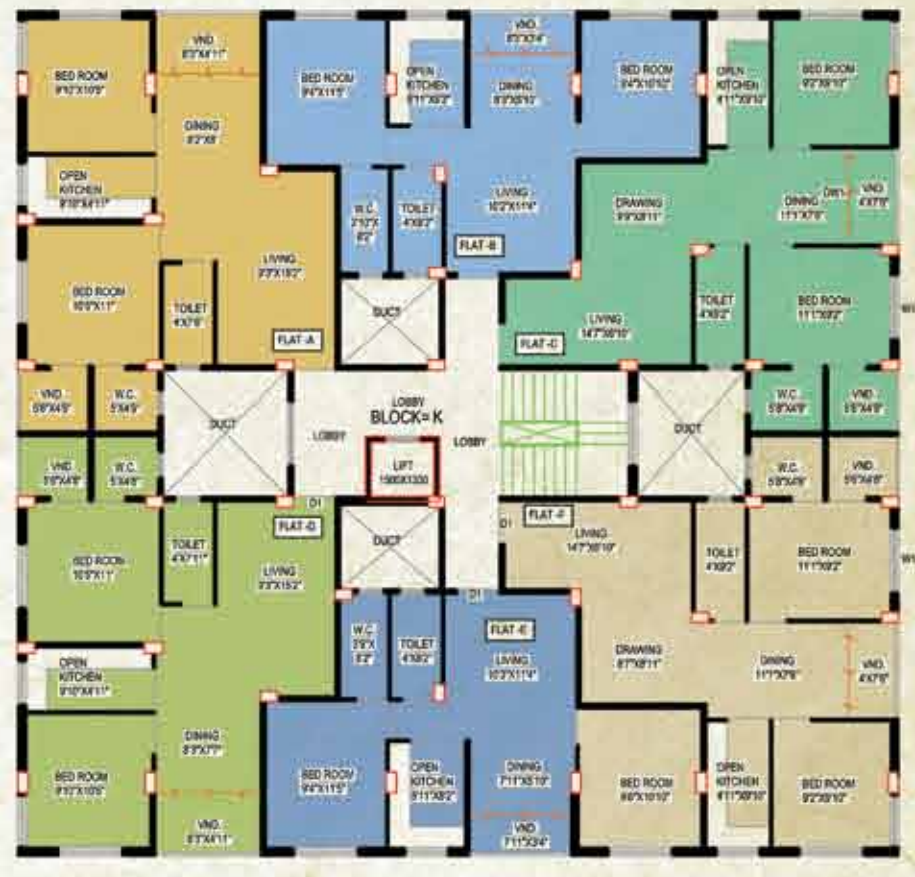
VND
8'0"X4'11"

BED ROOM
9'6"X10'9"

DINING
8'2"X8'

OPEN
KITCHEN
9'10"X4'11"

BED ROOM
10'6"X11'

LIVING
9'3"X15'2"

TOILET
4'X7'6"

FLAT-A

BED ROOM
9'4"X11'5"

OPEN
KITCHEN
5'11"X8'2"

VND
8'5"X3'4"

DINING
8'3"X5'10"

W.C.
3'10"X
8'2"

TOILET
4'X8'2"

LIVING
10'3"X11'4"

FLAT-B

BED ROOM
9'4"X10'10"

OPEN
KITCHEN
4'11"X8'10"

BED ROOM
9'2"X8'10"

DRAWING
9'9"X8'11"

DINING
11'1"X7'6"

D1

VND
4'X7'6"

LIVING
14'7"X8'10"

FLAT-C

TOILET
4'X8'2"

BED ROOM
11'1"X8'2"

DUCT

VND
5'6"X4'9"

W.C.
5'X4'9"

DUCT

LOBBY

BLOCK= K

LOBBY

LOBBY

LIFT
1500X1330

DUCT

W.C.
5'8"X4'9"

VND
5'6"X4'9"

VND
5'6"X4'9"

W.C.
5'X4'9"

D1

FLAT-D

W.C.
5'8"X4'9"

VND
5'6"X4'9"

BED ROOM
10'6"X11'

TOILET
4'X7'11"

LIVING
9'3"X15'2"

DUCT

D1

FLAT-F

LIVING
14'7"X8'10"

TOILET
4'X8'2"

BED ROOM
11'1"X8'2"

OPEN
KITCHEN
9'10"X4'11"

W.C.
3'6"X
8'2"

TOILET
4'X8'2"

D1

FLAT-E

LIVING
10'3"X11'4"

DRAWING
8'7"X8'11"

DINING
11'1"X7'6"

VND
4'X7'6"

DINING
8'3"X7'7"

BED ROOM
9'10"X10'6"

BED ROOM
9'4"X11'5"

OPEN
KITCHEN
5'11"X8'2"

DINING
7'11"X5'10"

BED ROOM
8'8"X10'10"

OPEN
KITCHEN
4'11"X8'10"

BED ROOM
9'2"X8'10"

VND
8'0"X4'11"

VND
7'11"X3'4"